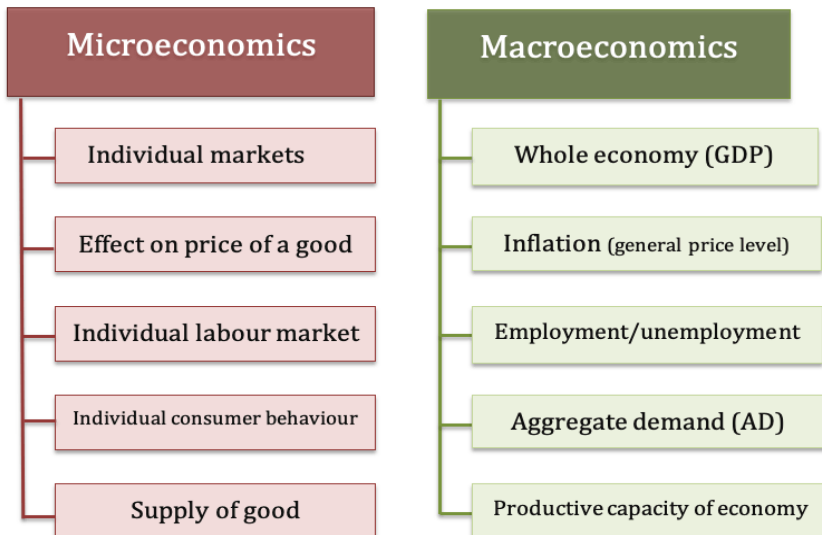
Microeconomics

Individual markets

Effect on price of a good

Individual labour market

Individual consumer behaviour

Supply of good

Macroeconomics

Whole economy (GDP)

Inflation (general price level)

Employment/unemployment

Aggregate demand (AD)

Productive capacity of economy